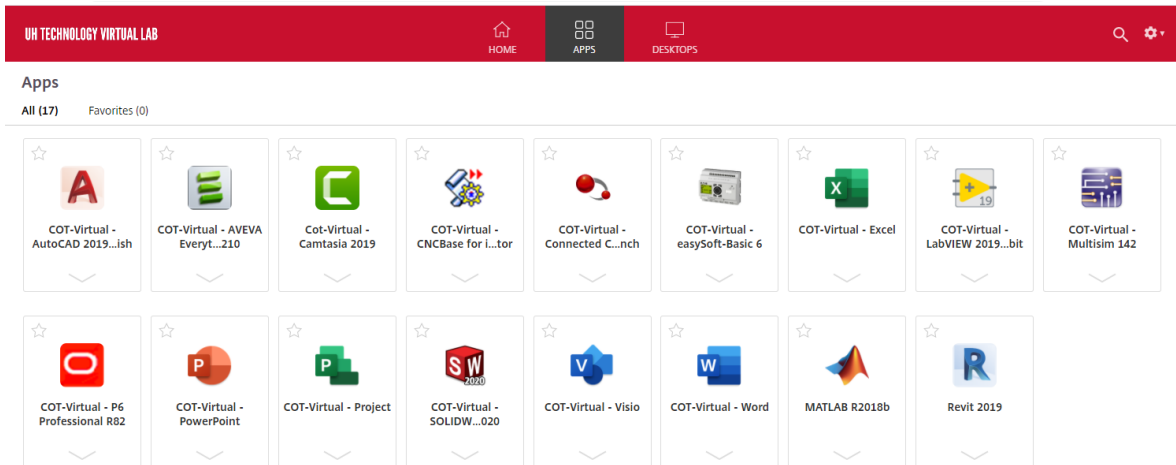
UH TECHNOLOGY VIRTUAL LAB

HOME APPS DESKTOPS

Apps

All (17) Favorites (0)

COT-Virtual - AutoCAD 2019...ish

COT-Virtual - AVEVA Everyt...210

COT-Virtual - Camtasia 2019

COT-Virtual - CNCBase for i...tor

COT-Virtual - Connected C...nch

COT-Virtual - easySoft-Basic 6

COT-Virtual - Excel

COT-Virtual - LabVIEW 2019...bit

COT-Virtual - Multisim 142

COT-Virtual - P6 Professional R82

COT-Virtual - PowerPoint

COT-Virtual - Project

COT-Virtual - SOLIDW...020

COT-Virtual - Visio

COT-Virtual - Word

MATLAB R2018b

Revit 2019